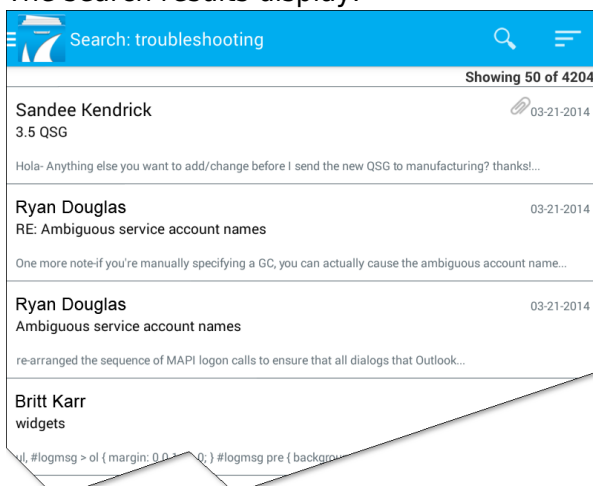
The search results display:

Search: troubleshooting

Showing 50 of 4204

Sandee Kendrick
03-21-2014
3.5 QSG
Hola- Anything else you want to add/change before I send the new QSG to manufacturing? thanks!...

Ryan Douglas
03-21-2014
RE: Ambiguous service account names
One more note-if you're manually specifying a GC, you can actually cause the ambiguous account name...

Ryan Douglas
03-21-2014
Ambiguous service account names
re-arranged the sequence of MAPI logon calls to ensure that all dialogs that Outlook...

Britt Karr
widgets
ul, #logmsg > ol { margin: 0.0 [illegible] 0; } #logmsg pre { backgrou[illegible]